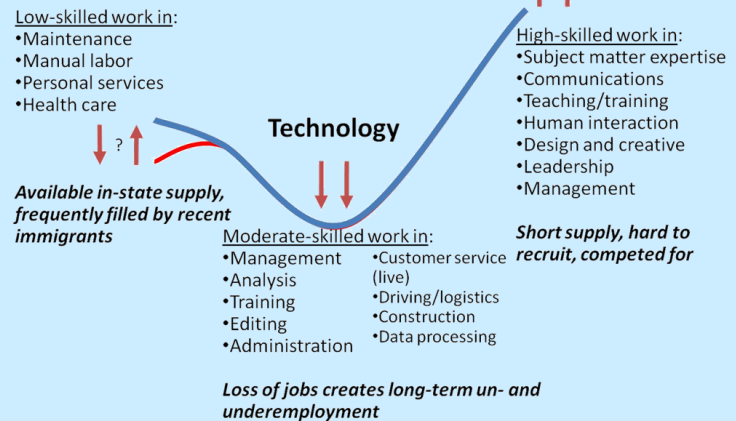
Low-skilled work in:
•Maintenance
•Manual labor
•Personal services
•Health care

?

Available in-state supply, frequently filled by recent immigrants

Technology

High-skilled work in:
•Subject matter expertise
•Communications
•Teaching/training
•Human interaction
•Design and creative
•Leadership
•Management

Short supply, hard to recruit, competed for

Moderate-skilled work in:
•Management
•Analysis
•Training
•Editing
•Administration

•Customer service (live)
•Driving/logistics
•Construction
•Data processing

Loss of jobs creates long-term un- and underemployment